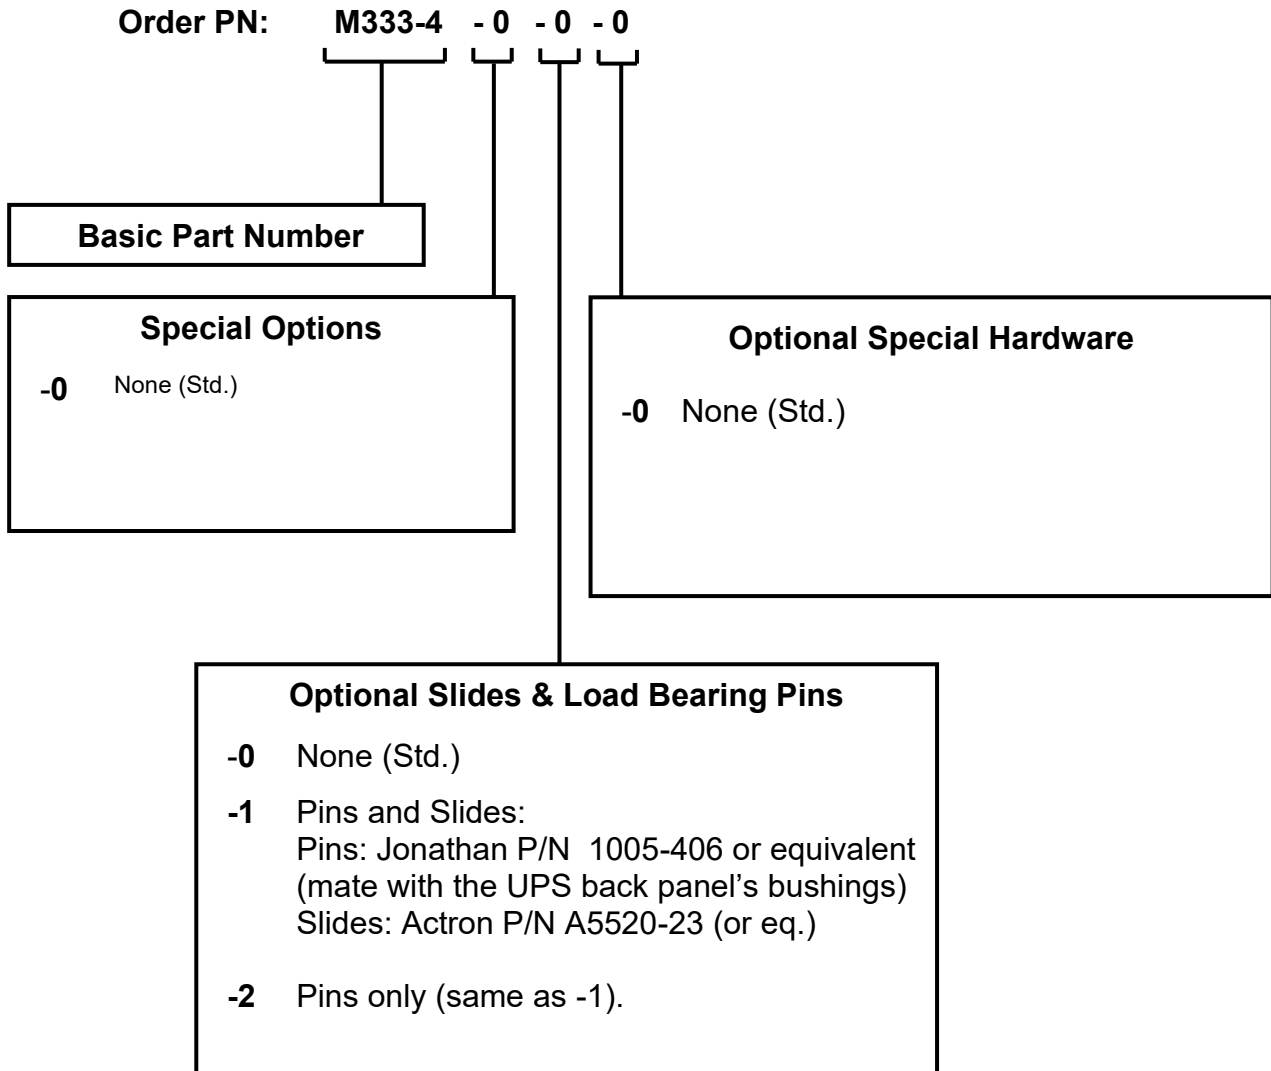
Order PN: M333-4 - 0 - 0 - 0

Basic Part Number

Special Options

-0 None (Std.)

Optional Special Hardware

-0 None (Std.)

Optional Slides & Load Bearing Pins

-0 None (Std.)

-1 Pins and Slides:
Pins: Jonathan P/N 1005-406 or equivalent (mate with the UPS back panel's bushings)
Slides: Actron P/N A5520-23 (or eq.)

-2 Pins only (same as -1).